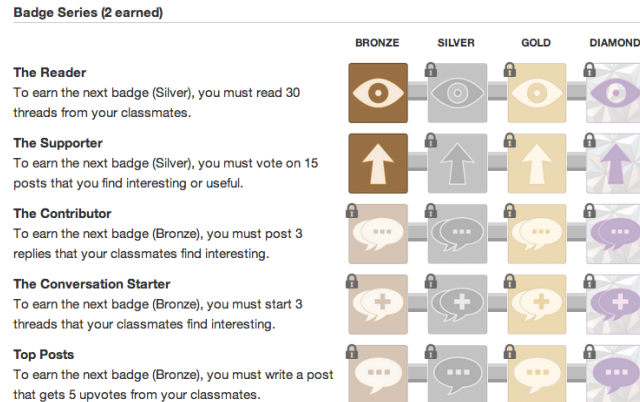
Badge Series (2 earned)

| | BRONZE | SILVER | GOLD | DIAMOND |
|---|---|---|---|---|
| **The Reader** To earn the next badge (Silver), you must read 30 threads from your classmates. | | | | |
| **The Supporter** To earn the next badge (Silver), you must vote on 15 posts that you find interesting or useful. | | | | |
| **The Contributor** To earn the next badge (Bronze), you must post 3 replies that your classmates find interesting. | | | | |
| **The Conversation Starter** To earn the next badge (Bronze), you must start 3 threads that your classmates find interesting. | | | | |
| **Top Posts** To earn the next badge (Bronze), you must write a post that gets 5 upvotes from your classmates. | | | | |